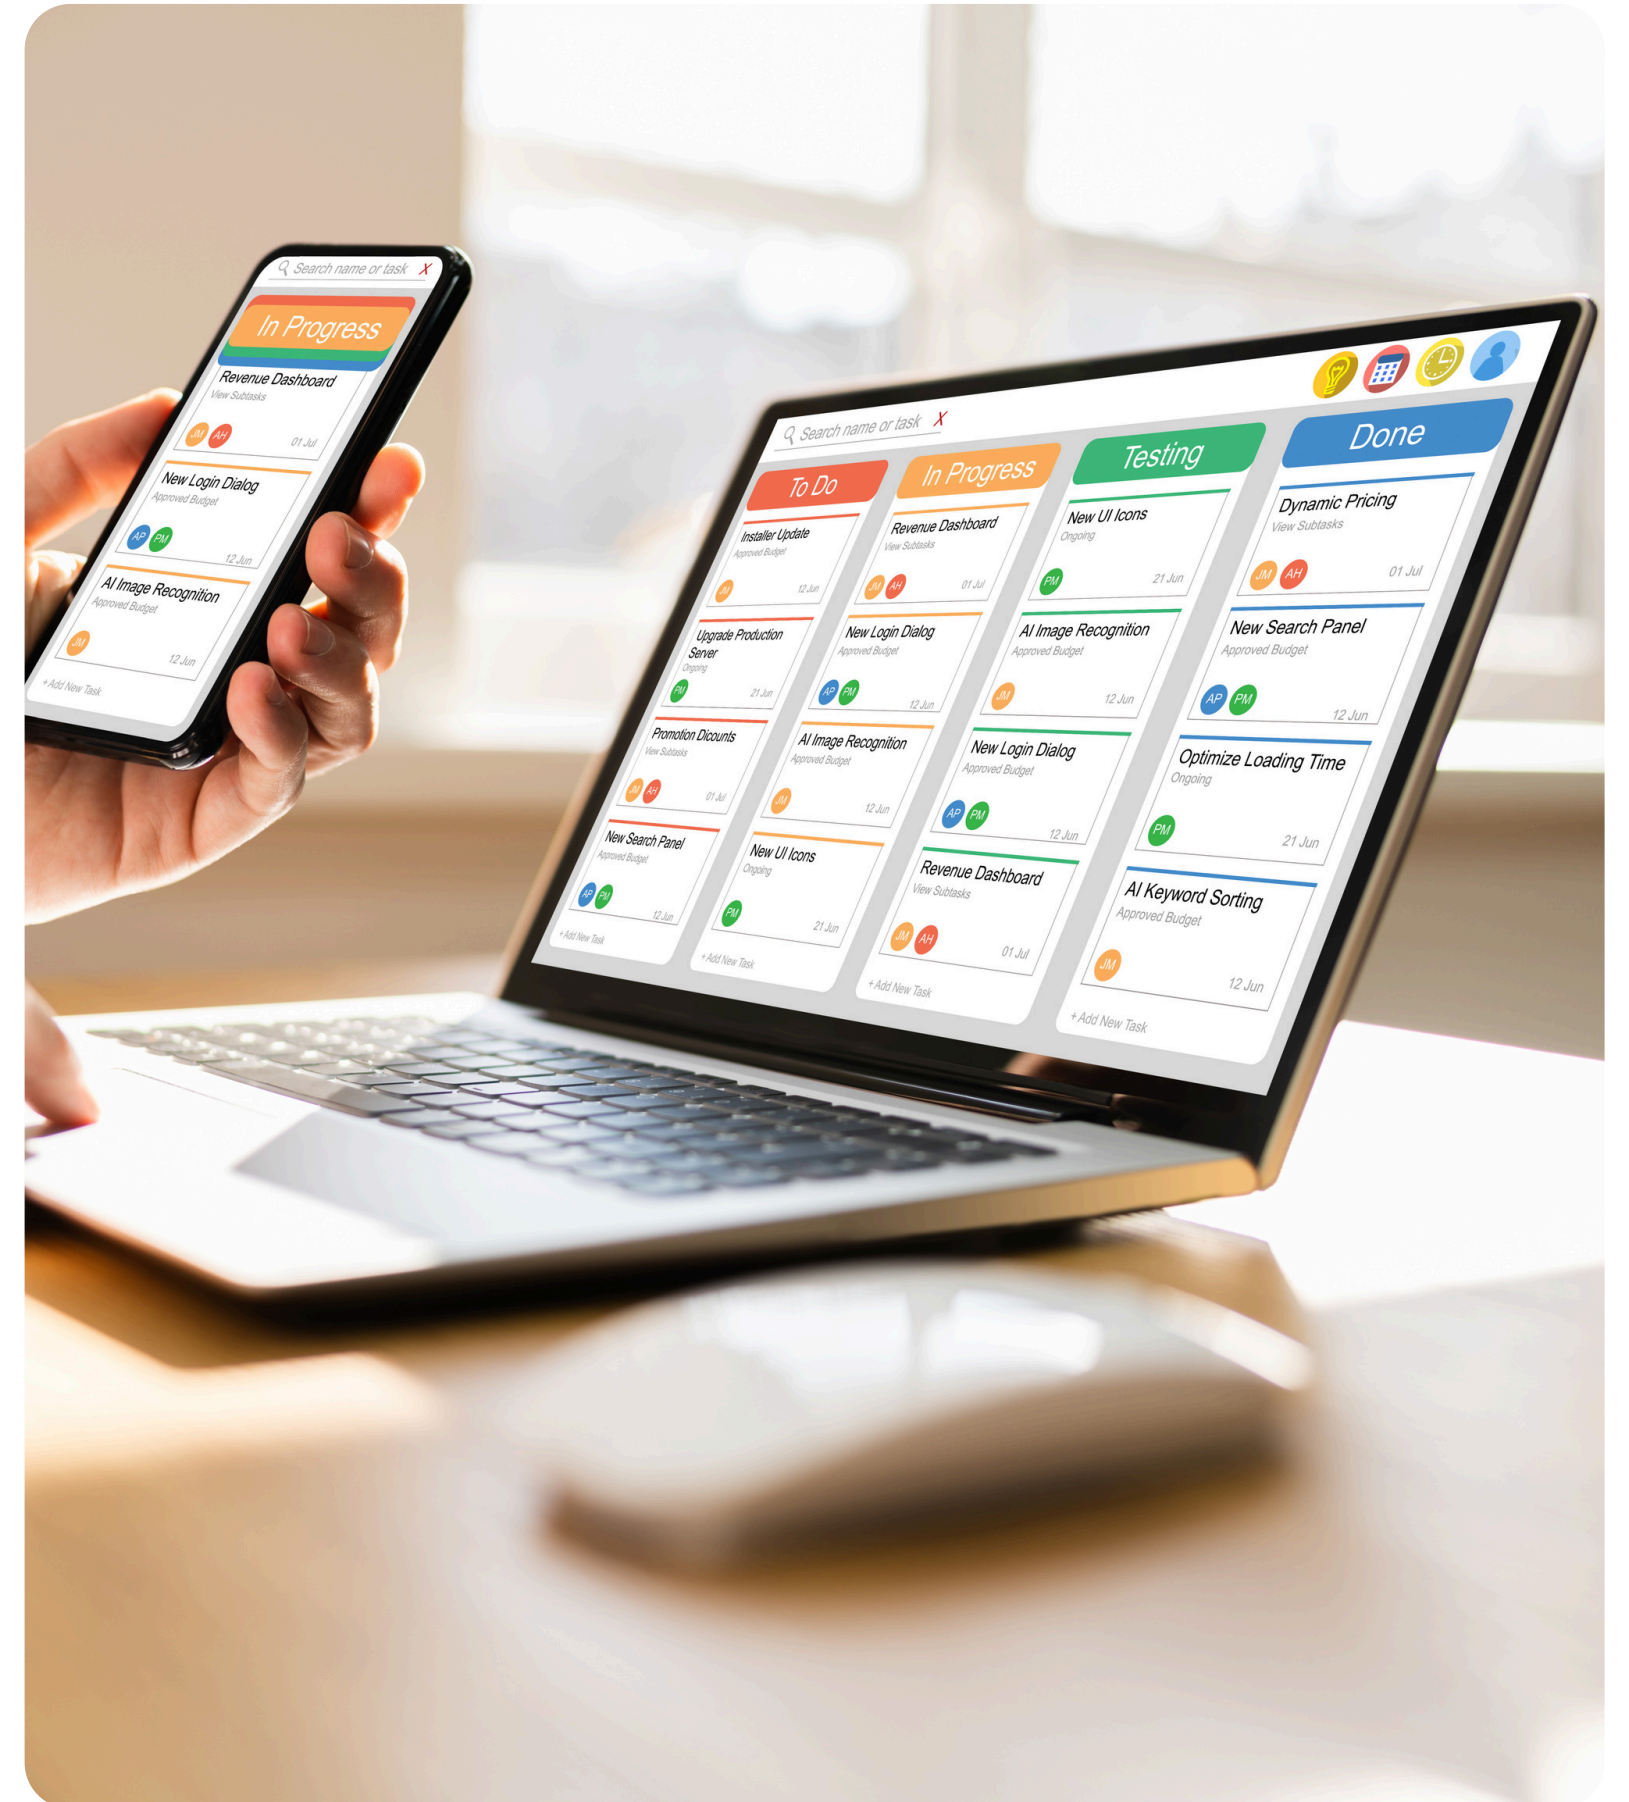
Search name or task X

In Progress

Revenue Dashboard
View Subtasks
JM AH 01 Jul

New Login Dialog
Approved Budget
AP PM 12 Jun

AI Image Recognition
Approved Budget
JM 12 Jun

+ Add New Task

Search name or task X

To Do

Installer Update
Approved Budget
12 Jun

Upgrade Production Server
Ongoing
PM 21 Jun

Promotion Dicounts
View Subtasks
JM AH 01 Jul

New Search Panel
Approved Budget
AP PM 12 Jun

+ Add New Task

In Progress

Revenue Dashboard
View Subtasks
JM AH 01 Jul

New Login Dialog
Approved Budget
AP PM 12 Jun

AI Image Recognition
Approved Budget
JM 12 Jun

New UI Icons
Ongoing
PM 21 Jun

+ Add New Task

Testing

New UI Icons
Ongoing
PM 21 Jun

AI Image Recognition
Approved Budget
JM 12 Jun

New Login Dialog
Approved Budget
AP PM 12 Jun

Revenue Dashboard
View Subtasks
JM AH 01 Jul

+ Add New Task

Done

Dynamic Pricing
View Subtasks
JM AH 01 Jul

New Search Panel
Approved Budget
AP PM 12 Jun

Optimize Loading Time
Ongoing
PM 21 Jun

AI Keyword Sorting
Approved Budget
JM 12 Jun

+ Add New Task